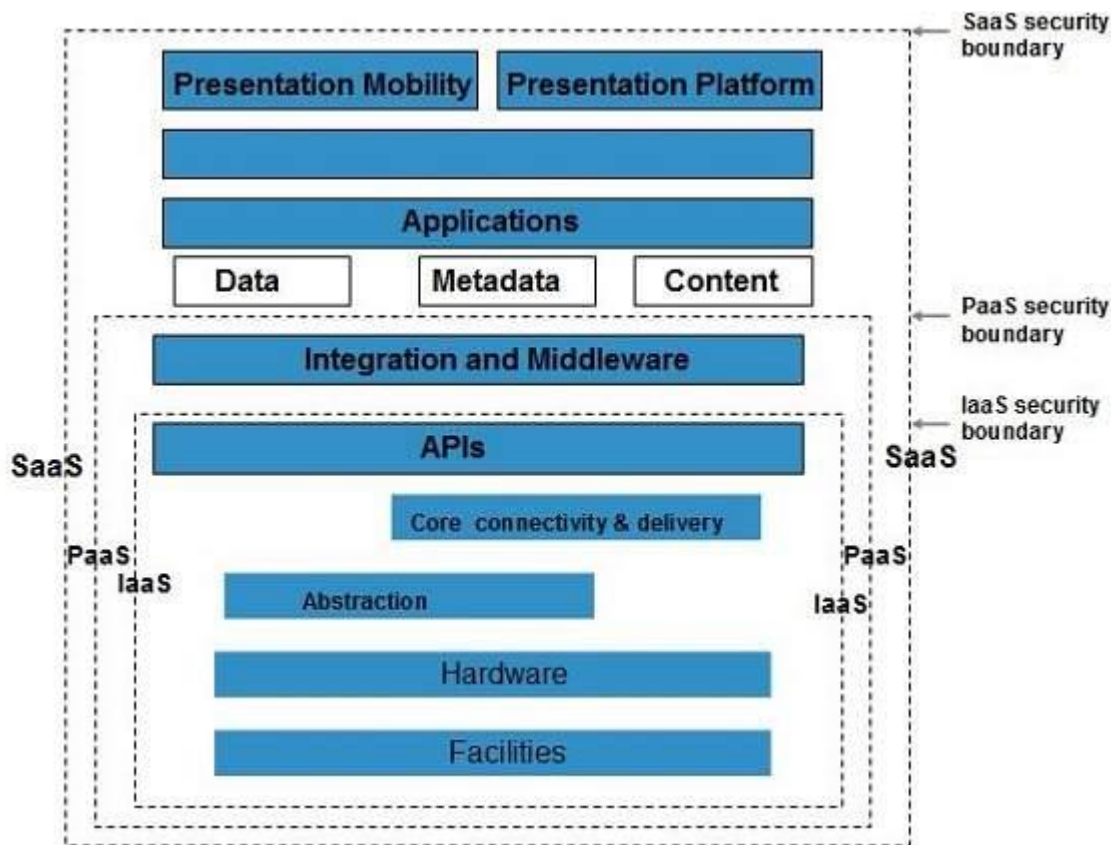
SaaS security boundary

Presentation Mobility

Presentation Platform

Applications

Data

Metadata

Content

PaaS security boundary

Integration and Middleware

IaaS security boundary

SaaS

APIs

SaaS

Core connectivity & delivery

PaaS

IaaS

PaaS

Abstraction

IaaS

Hardware

Facilities